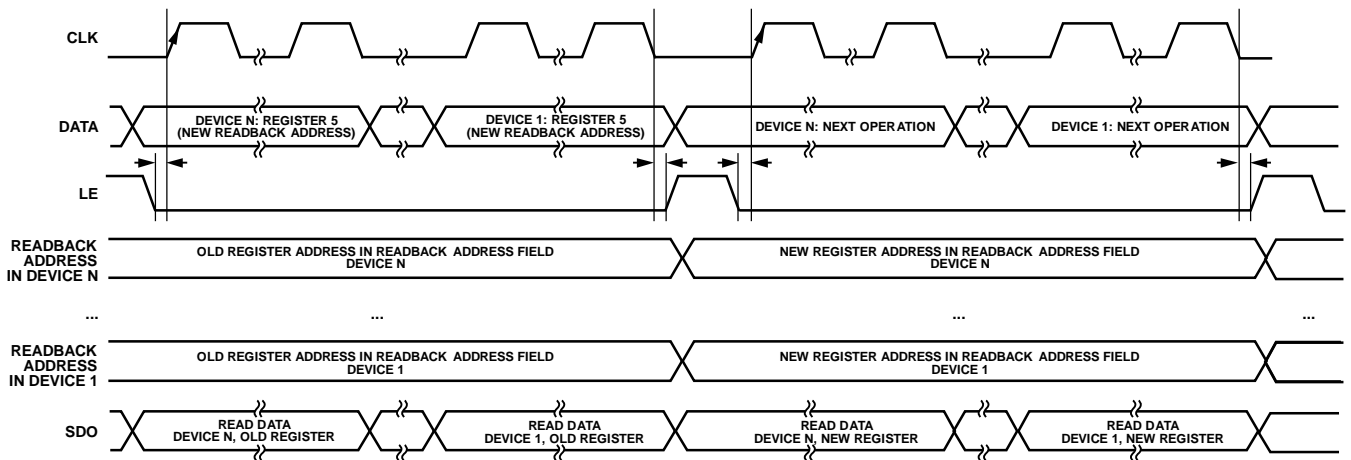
CLK

DATA

DEVICE N: REGISTER 5 (NEW READBACK ADDRESS)

DEVICE 1: REGISTER 5 (NEW READBACK ADDRESS)

DEVICE N: NEXT OPERATION

DEVICE 1: NEXT OPERATION

LE

READBACK ADDRESS IN DEVICE N

OLD REGISTER ADDRESS IN READBACK ADDRESS FIELD DEVICE N

NEW REGISTER ADDRESS IN READBACK ADDRESS FIELD DEVICE N

...

...

...

...

READBACK ADDRESS IN DEVICE 1

OLD REGISTER ADDRESS IN READBACK ADDRESS FIELD DEVICE 1

NEW REGISTER ADDRESS IN READBACK ADDRESS FIELD DEVICE 1

SDO

READ DATA DEVICE N, OLD REGISTER

READ DATA DEVICE 1, OLD REGISTER

READ DATA DEVICE N, NEW REGISTER

READ DATA DEVICE 1, NEW REGISTER